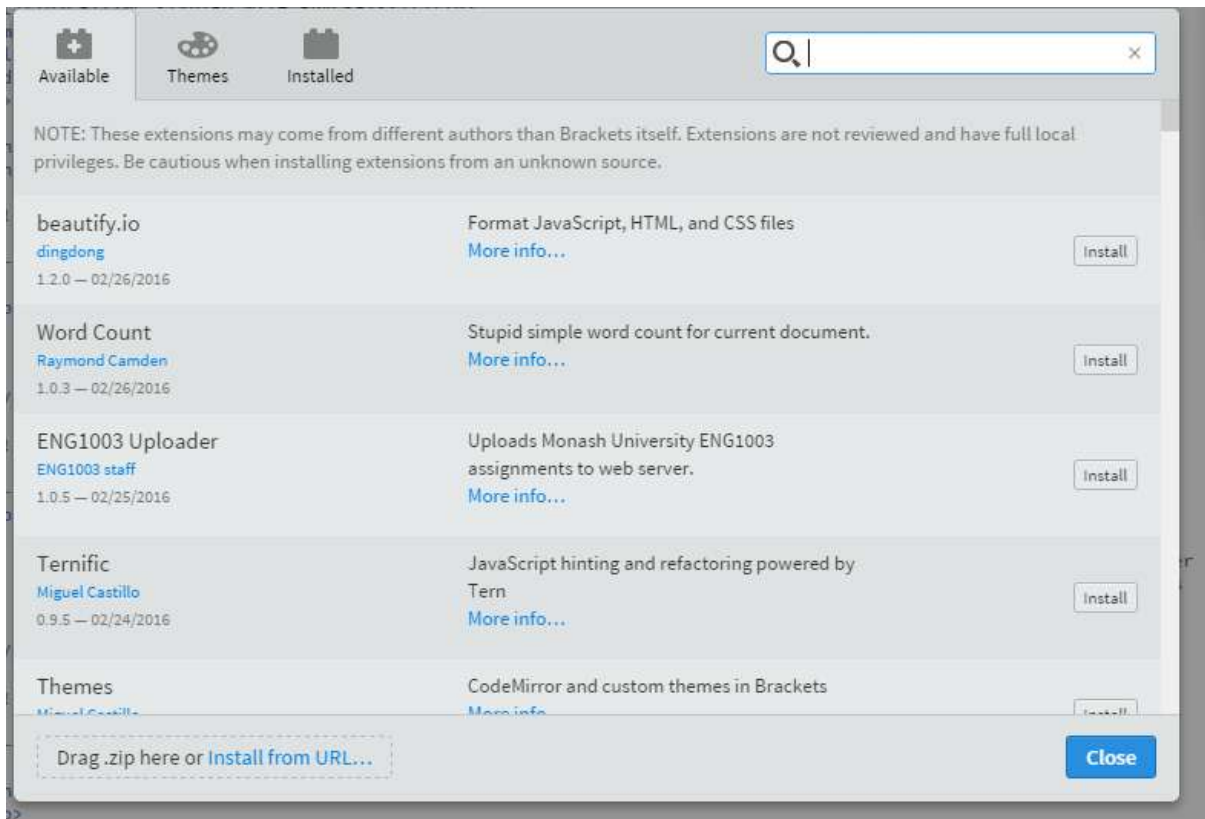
Available Themes Installed

×

NOTE: These extensions may come from different authors than Brackets itself. Extensions are not reviewed and have full local privileges. Be cautious when installing extensions from an unknown source.

beautify.io
dingdong
1.2.0 — 02/26/2016
Format JavaScript, HTML, and CSS files
More info...
Install

Word Count
Raymond Camden
1.0.3 — 02/26/2016
Stupid simple word count for current document.
More info...
Install

ENG1003 Uploader
ENG1003 staff
1.0.5 — 02/25/2016
Uploads Monash University ENG1003 assignments to web server.
More info...
Install

Ternific
Miguel Castillo
0.9.5 — 02/24/2016
JavaScript hinting and refactoring powered by Tern
More info...
Install

Themes
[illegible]
CodeMirror and custom themes in Brackets
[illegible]
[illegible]

Drag .zip here or Install from URL...
Close